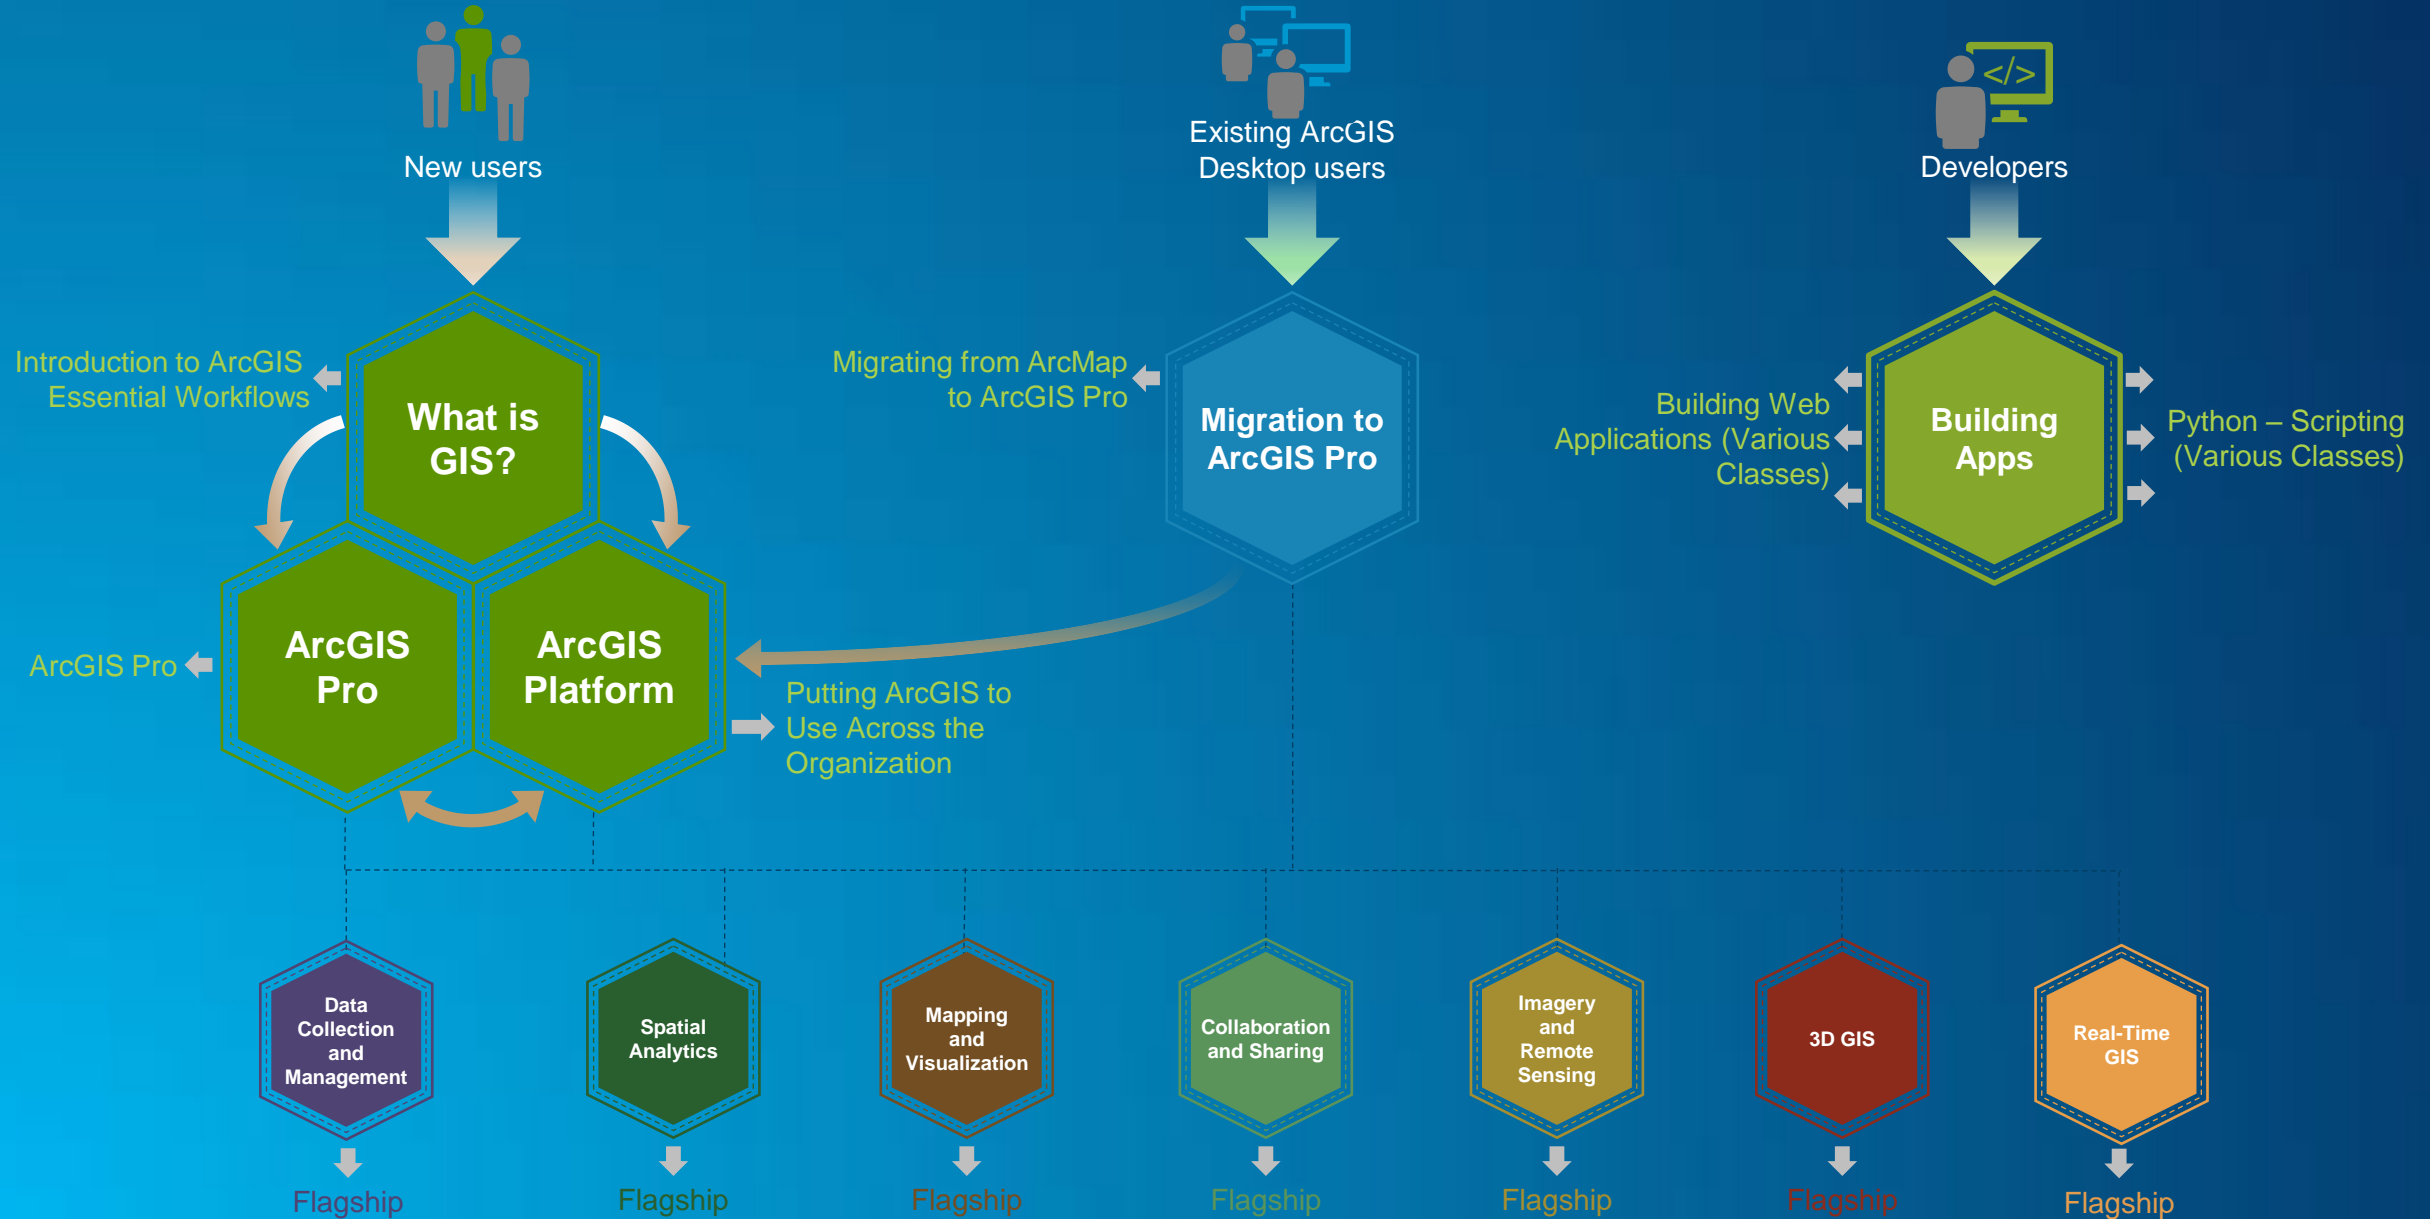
New users

Existing ArcGIS Desktop users

</>

Developers

Introduction to ArcGIS Essential Workflows

What is GIS?

ArcGIS Pro

ArcGIS Pro

ArcGIS Platform

Migrating from ArcMap to ArcGIS Pro

Migration to ArcGIS Pro

Putting ArcGIS to Use Across the Organization

Building Web Applications (Various Classes)

Building Apps

Python – Scripting (Various Classes)

Data Collection and Management

Flagship

Spatial Analytics

Flagship

Mapping and Visualization

Flagship

Collaboration and Sharing

Flagship

Imagery and Remote Sensing

Flagship

3D GIS

Flagship

Real-Time GIS

Flagship